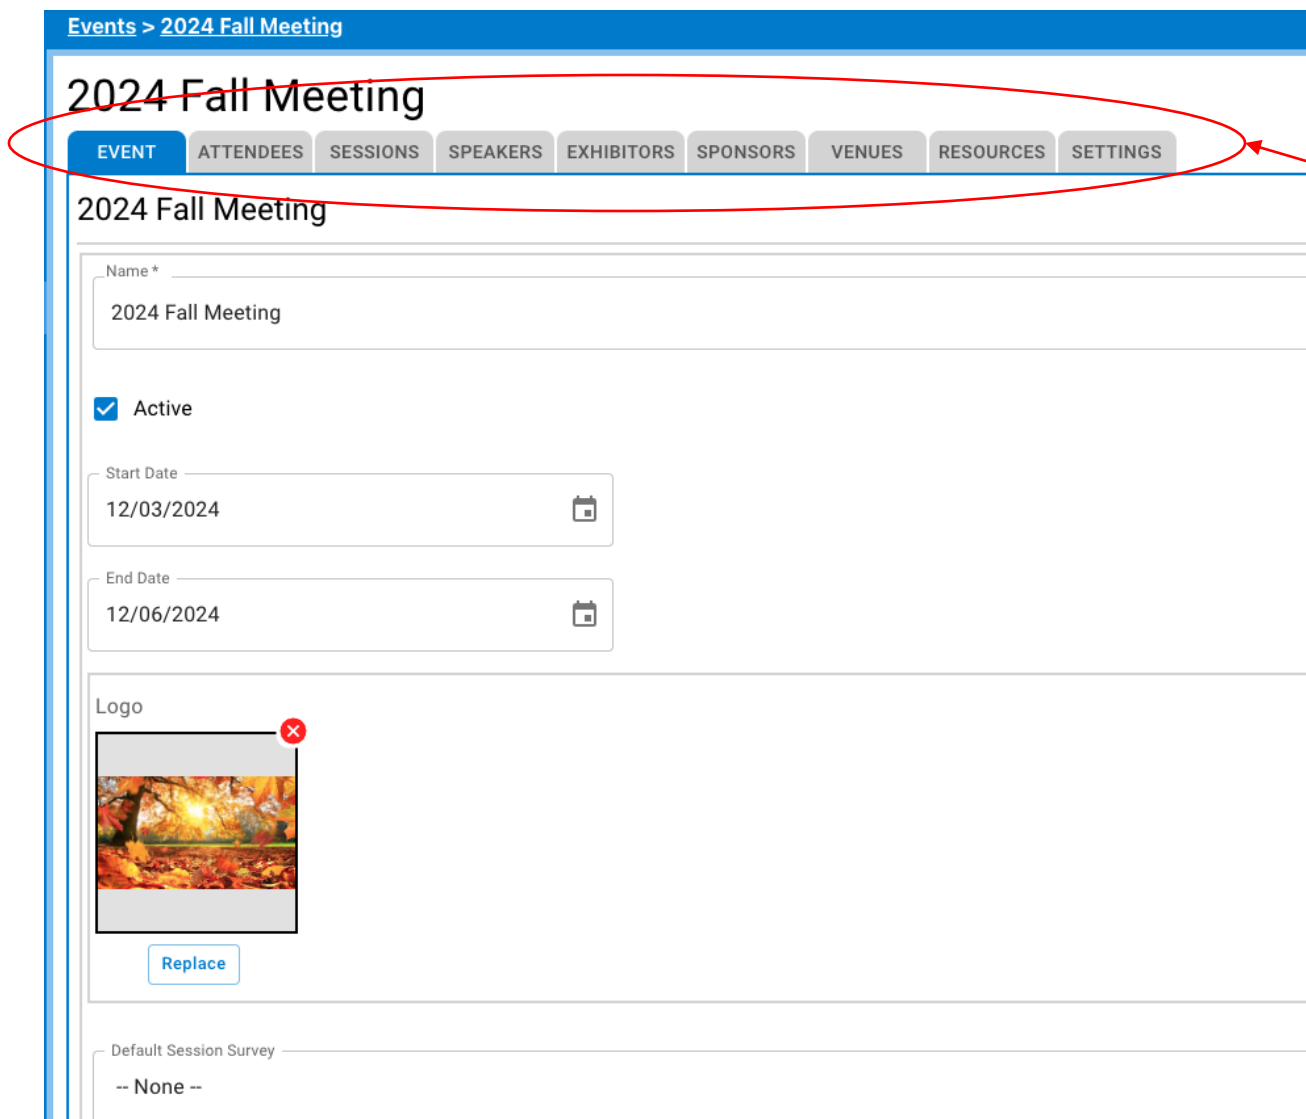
Events > 2024 Fall Meeting

2024 Fall Meeting

EVENT ATTENDEES SESSIONS SPEAKERS EXHIBITORS SPONSORS VENUES RESOURCES SETTINGS

2024 Fall Meeting

Name *

2024 Fall Meeting

Active

Start Date

12/03/2024

End Date

12/06/2024

Logo

Replace

Default Session Survey

-- None --